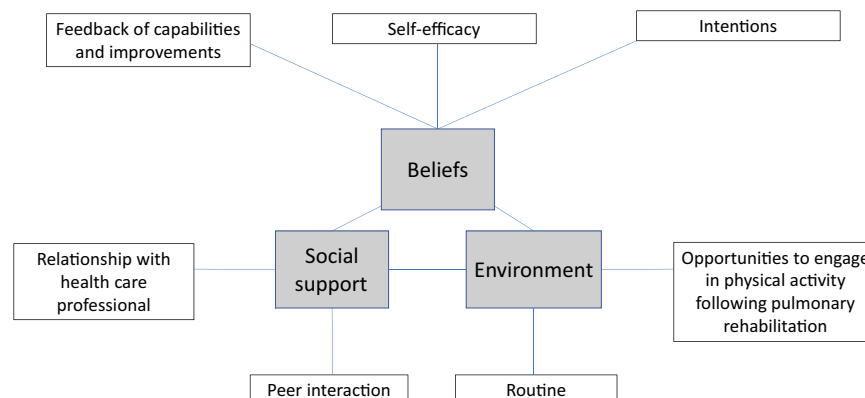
Feedback of capabilities and improvements

Self-efficacy

Intentions

Beliefs

Relationship with health care professional

Social support

Environment

Opportunities to engage in physical activity following pulmonary rehabilitation

Peer interaction

Routine